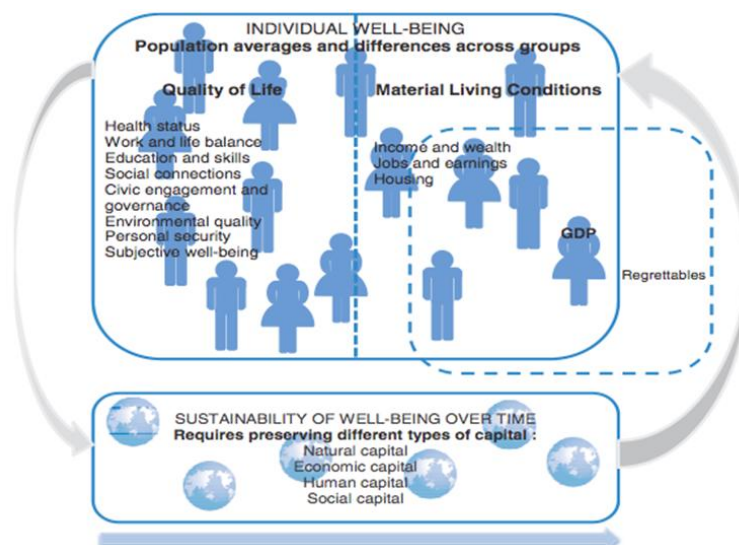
INDIVIDUAL WELL-BEING
Population averages and differences across groups

Quality of Life

Health status
Work and life balance
Education and skills
Social connections
Civic engagement and governance
Environmental quality
Personal security
Subjective well-being

Material Living Conditions

Income and wealth
Jobs and earnings
Housing

GDP

Regrettables

SUSTAINABILITY OF WELL-BEING OVER TIME
Requires preserving different types of capital :
Natural capital
Economic capital
Human capital
Social capital